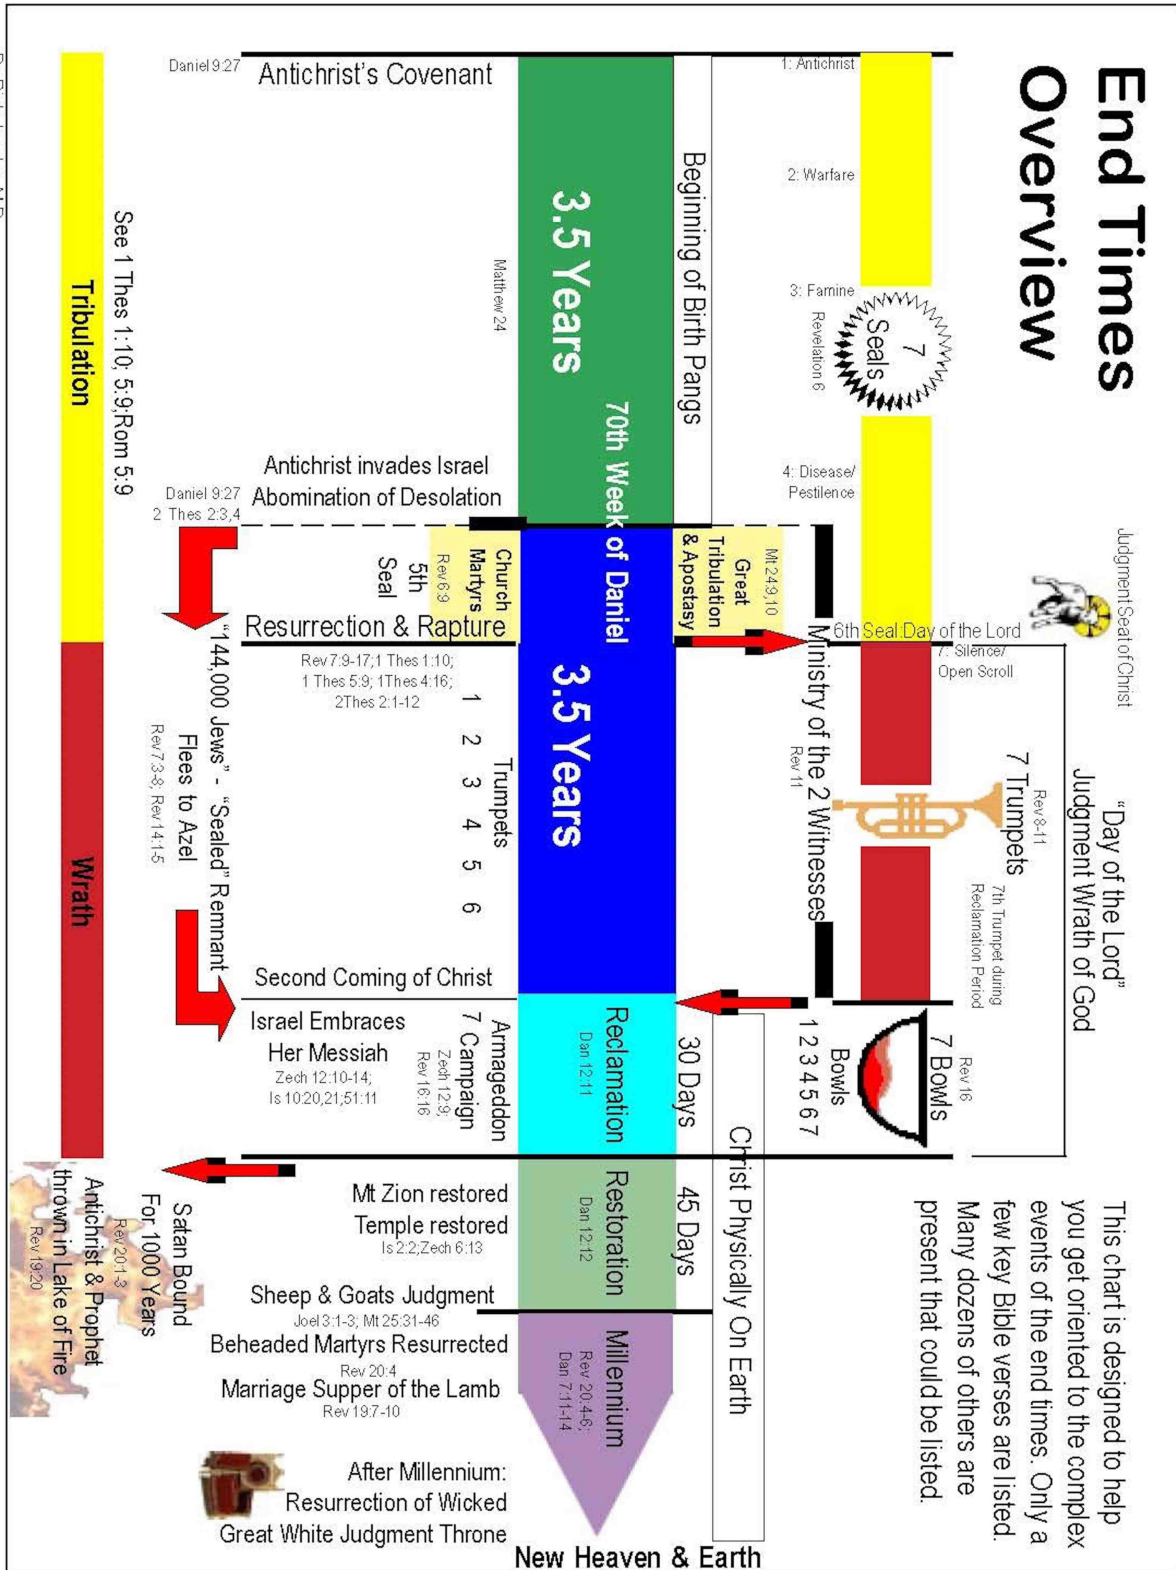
End Times Overview

This chart is designed to help you get oriented to the complex events of the end times. Only a few key Bible verses are listed. Many dozens of others are present that could be listed.

1: Antichrist
2: Warfare
3: Famine
7 Seals
Revelation 6
4: Disease/ Pestilence
Judgment Seat of Christ
6th Seal:Day of the Lord
7: Silence/ Open Scroll
"Day of the Lord" Judgment Wrath of God
7 Trumpets
Rev 8-11
7th Trumpet during Reclamation Period
7 Bowls
Rev 16
Bowls
1 2 3 4 5 6 7

Beginning of Birth Pangs
Mt 24:9,10
Great Tribulation & Apostasy
Ministry of the 2 Witnesses
Rev 11
30 Days
45 Days
Christ Physically On Earth

3.5 Years
Matthew 24
70th Week of Daniel
3.5 Years
Reclamation
Dan 12:11
Restoration
Dan 12:12
Millennium
Rev 20:4-6; Dan 7:11-14
New Heaven & Earth

Daniel 9:27
Antichrist's Covenant
Antichrist invades Israel
Abomination of Desolation
Daniel 9:27
2 Thes 2:3,4
Church Martyrs
Rev 6:9
5th Seal
Resurrection & Rapture
Rev 7:9-17; 1 Thes 1:10; 1 Thes 5:9; 1Thes 4:16; 2Thes 2:1-12
Trumpets
1 2 3 4 5 6
Second Coming of Christ
Israel Embraces Her Messiah
Zech 12:10-14; Is 10:20,21;51:11
Armageddon 7 Campaign
Zech 12:9; Rev 16:16
Mt Zion restored
Temple restored
Is 2:2;Zech 6:13
Sheep & Goats Judgment
Joel 3:1-3; Mt 25:31-46
Beheaded Martyrs Resurrected
Rev 20:4
Marriage Supper of the Lamb
Rev 19:7-10
After Millennium:
Resurrection of Wicked
Great White Judgment Throne

"144,000 Jews" - "Sealed" Remnant Flees to Azel
Rev 7:3-8; Rev 14:1-5
Satan Bound For 1000 Years
Rev 20:1-3
Antichrist & Prophet thrown in Lake of Fire
Rev 19:20

See 1 Thes 1:10; 5:9;Rom 5:9
Tribulation
Wrath